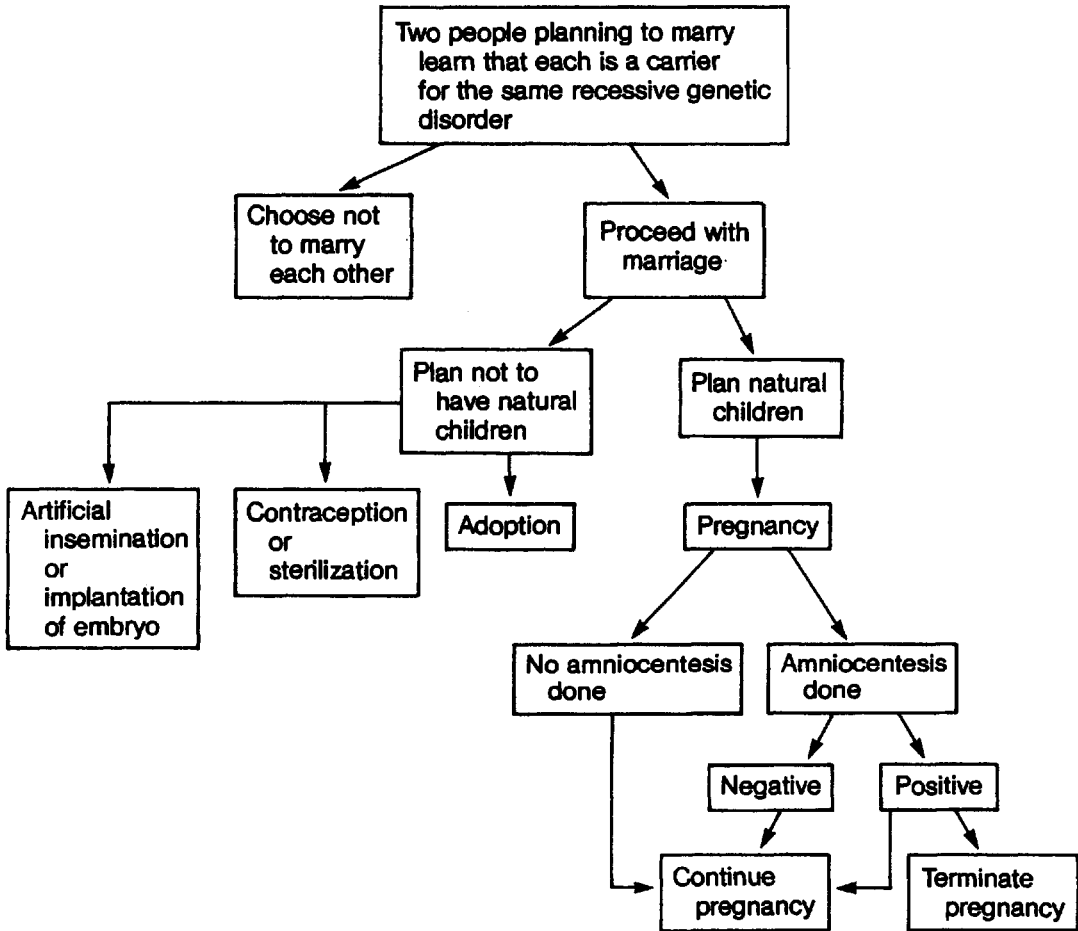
Two people planning to marry learn that each is a carrier for the same recessive genetic disorder

Choose not to marry each other

Proceed with marriage

Plan not to have natural children

Plan natural children

Artificial insemination or implantation of embryo

Contraception or sterilization

Adoption

Pregnancy

No amniocentesis done

Amniocentesis done

Negative

Positive

Continue pregnancy

Terminate pregnancy